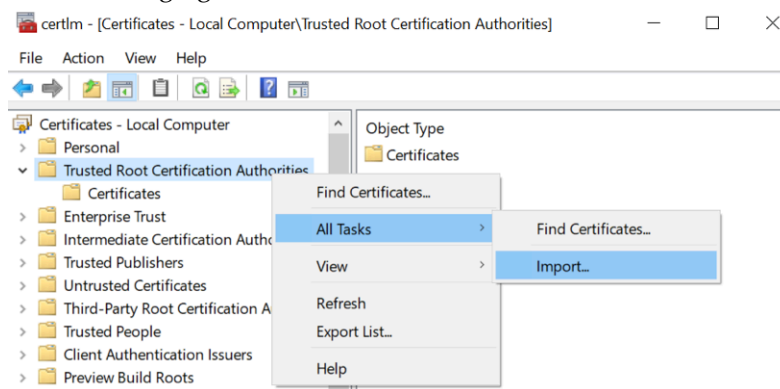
certlm - [Certificates - Local Computer\Trusted Root Certification Authorities]

File Action View Help

Certificates - Local Computer
Personal
Trusted Root Certification Authorities
Certificates
Enterprise Trust
Intermediate Certification Autho
Trusted Publishers
Untrusted Certificates
Third-Party Root Certification A
Trusted People
Client Authentication Issuers
Preview Build Roots

Object Type
Certificates

Find Certificates...
All Tasks
View
Refresh
Export List...
Help

Find Certificates...
Import...